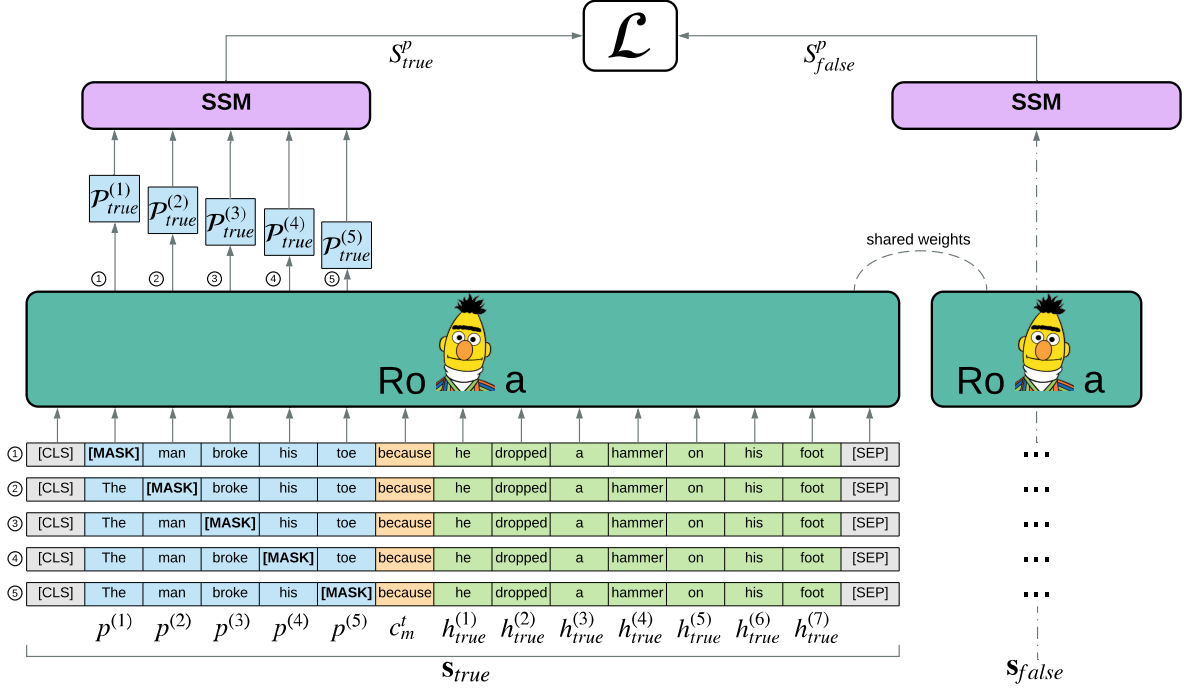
$\mathcal{L}$

$S^p_{true}$

$S^p_{false}$

SSM

SSM

$\mathcal{P}^{(1)}_{true}$ $\mathcal{P}^{(2)}_{true}$ $\mathcal{P}^{(3)}_{true}$ $\mathcal{P}^{(4)}_{true}$ $\mathcal{P}^{(5)}_{true}$

shared weights

① ② ③ ④ ⑤

Ro a

Ro a

| | | | | | | | | | | | | | | |
|---|---|---|---|---|---|---|---|---|---|---|---|---|---|---|
| ① | [CLS] | **[MASK]** | man | broke | his | toe | because | he | dropped | a | hammer | on | his | foot | [SEP] |
| ② | [CLS] | The | **[MASK]** | broke | his | toe | because | he | dropped | a | hammer | on | his | foot | [SEP] |
| ③ | [CLS] | The | man | **[MASK]** | his | toe | because | he | dropped | a | hammer | on | his | foot | [SEP] |
| ④ | [CLS] | The | man | broke | **[MASK]** | toe | because | he | dropped | a | hammer | on | his | foot | [SEP] |
| ⑤ | [CLS] | The | man | broke | his | **[MASK]** | because | he | dropped | a | hammer | on | his | foot | [SEP] |

...
...
...
...
...

$p^{(1)}$ $p^{(2)}$ $p^{(3)}$ $p^{(4)}$ $p^{(5)}$ $c^t_m$ $h^{(1)}_{true}$ $h^{(2)}_{true}$ $h^{(3)}_{true}$ $h^{(4)}_{true}$ $h^{(5)}_{true}$ $h^{(6)}_{true}$ $h^{(7)}_{true}$

$\mathbf{s}_{true}$

$\mathbf{s}_{false}$